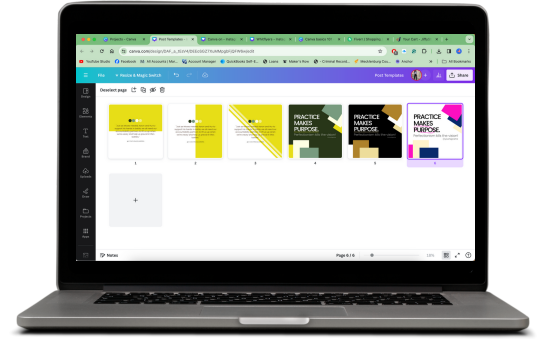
Projects – Canva
Post Templates
Canva.ai – Home
Whiteboard – Home
Canva Sans/2.0 Fo
From Lithography
Your Cart
canva.com/design/
YouTube Studio
Facebook
All Accounts
Account Manager
QuickBooks
Loans
Maker's Row
Criminal Records
Anchor
All Bookmarks
File
Resize & Magic Switch
Post Templates
Share
Design
Elements
Text
Brand
Uploads
Draw
Projects
Apps
Deselect page
PRACTICE MAKES PURPOSE.
PRACTICE MAKES PURPOSE.
PRACTICE MAKES PURPOSE.
1
2
3
4
5
6
+
Notes
Page 6 / 6